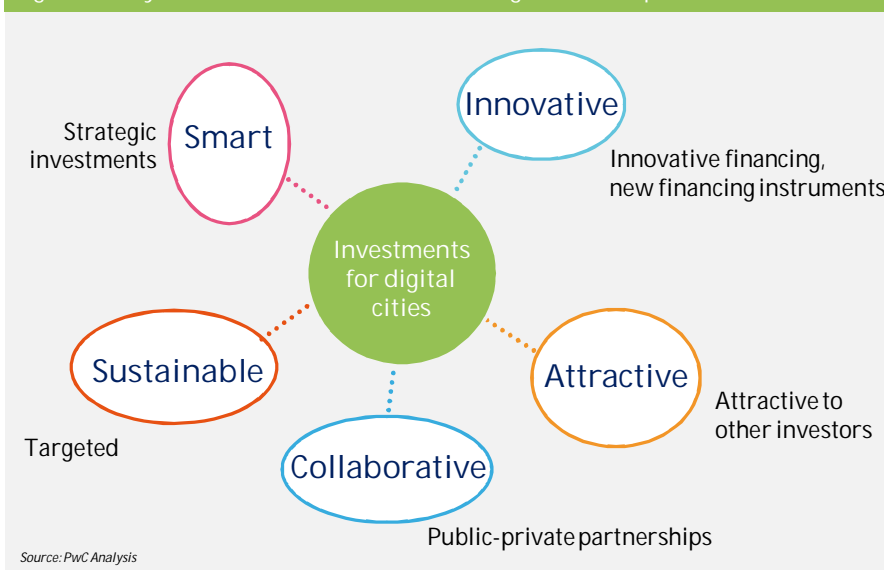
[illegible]

Strategic investments

Smart

Innovative

Innovative financing, new financing instruments

Investments for digital cities

Sustainable

Attractive

Attractive to other investors

Targeted

Collaborative

Public-private partnerships

Source: PwC Analysis